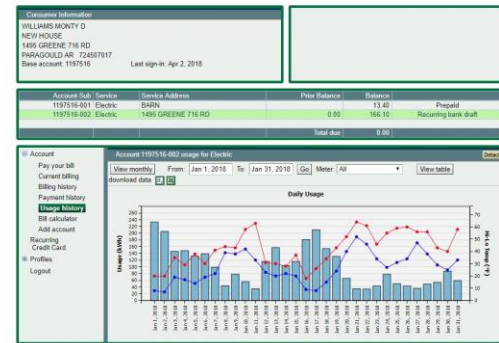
Consumer Information
WILLIAMS MONTY D
NEW HOUSE
1496 GREENE 716 RD
PARAGOULD AR 724507017
Base account: 1197516
Last sign-in: Apr 2, 2018

| Account-Sub | Service | Service Address | Prior Balance | Balance | |
|---|---|---|---|---|---|
| 1197516-001 | Electric | BARN | | 13.40 | Prepaid |
| 1197516-002 | Electric | 1496 GREENE 716 RD | 0.00 | 166.10 | Recurring bank draft |
| | | | Total due | 0.00 | |

Account
Pay your bill
Current billing
Billing history
Payment history
Usage history
Bill calculator
Add account
Recurring Credit Card
Profiles
Logout

Account 1197516-002 usage for Electric
Detach
View monthly From: Jan 1, 2018 To: Jan 31, 2018 Go Meter: All View table
download data

Daily Usage

Usage (kWh)
260 240 220 200 180 160 140 120 100 80 60 40 20 0

Hi/Lo Temp (°F)
70 60 50 40 30 20 10 0

Jan 1, 2018 Jan 2, 2018 Jan 3, 2018 Jan 4, 2018 Jan 5, 2018 Jan 6, 2018 Jan 7, 2018 Jan 8, 2018 Jan 9, 2018 Jan 10, 2018 Jan 11, 2018 Jan 12, 2018 Jan 13, 2018 Jan 14, 2018 Jan 15, 2018 Jan 16, 2018 Jan 17, 2018 Jan 18, 2018 Jan 19, 2018 Jan 20, 2018 Jan 21, 2018 Jan 22, 2018 Jan 23, 2018 Jan 24, 2018 Jan 25, 2018 Jan 26, 2018 Jan 27, 2018 Jan 28, 2018 Jan 29, 2018 Jan 30, 2018 Jan 31, 2018